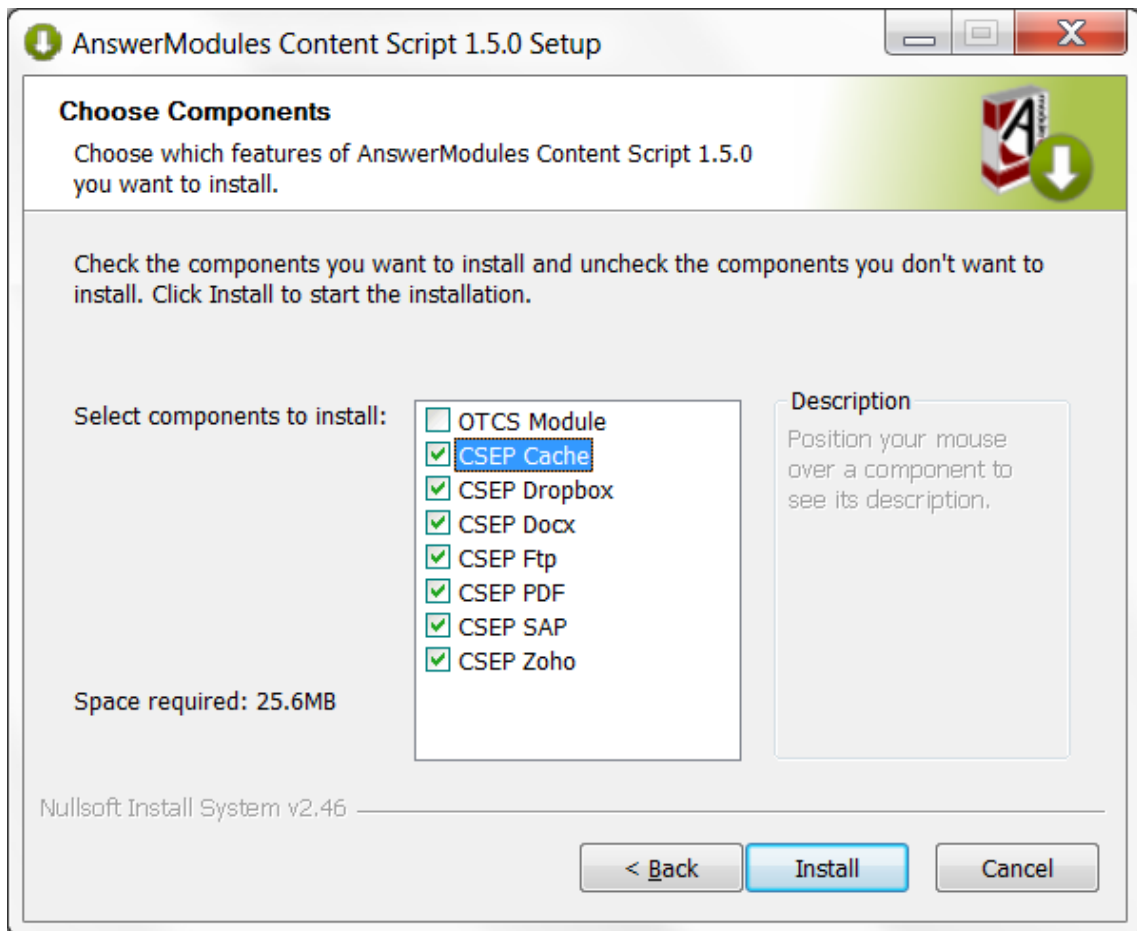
AnswerModules Content Script 1.5.0 Setup

Choose Components

Choose which features of AnswerModules Content Script 1.5.0 you want to install.

Check the components you want to install and uncheck the components you don't want to install. Click Install to start the installation.

Select components to install:

OTCS Module
CSEP Cache
CSEP Dropbox
CSEP Docx
CSEP Ftp
CSEP PDF
CSEP SAP
CSEP Zoho

Description

Position your mouse over a component to see its description.

Space required: 25.6MB

Nullsoft Install System v2.46

< Back
Install
Cancel